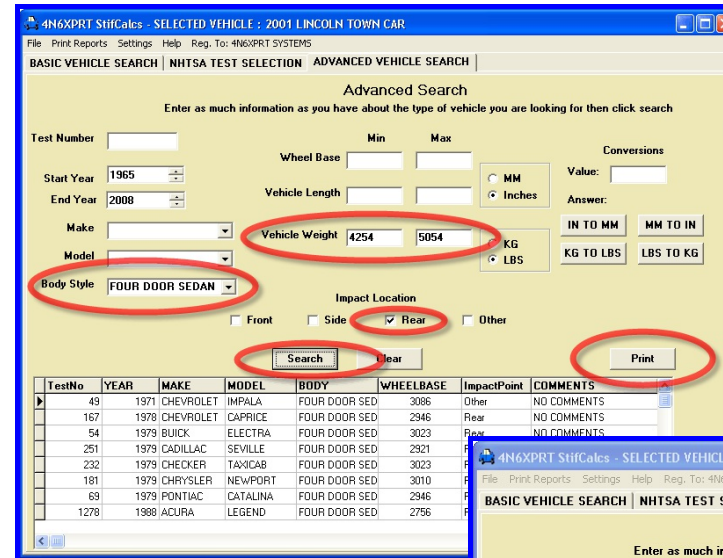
4N6XPRT StifCalcs - SELECTED VEHICLE : 2001 LINCOLN TOWN CAR

File Print Reports Settings Help Reg. To: 4N6XPRT SYSTEMS

BASIC VEHICLE SEARCH | NHTSA TEST SELECTION | ADVANCED VEHICLE SEARCH

Advanced Search

Enter as much information as you have about the type of vehicle you are looking for then click search

Test Number

Min Max

Wheel Base

Start Year 1965

End Year 2008

Vehicle Length

MM
Inches

Conversions

Value:

Answer:

IN TO MM MM TO IN

KG TO LBS LBS TO KG

Make

Model

Vehicle Weight 4254 5054

KG
LBS

Body Style FOUR DOOR SEDAN

Impact Location

Front Side Rear Other

Search Clear Print

| TestNo | YEAR | MAKE | MODEL | BODY | WHEELBASE | ImpactPoint | COMMENTS |
|---|---|---|---|---|---|---|---|
| 49 | 1971 | CHEVROLET | IMPALA | FOUR DOOR SED | 3086 | Other | NO COMMENTS |
| 167 | 1978 | CHEVROLET | CAPRICE | FOUR DOOR SED | 2946 | Rear | NO COMMENTS |
| 54 | 1979 | BUICK | ELECTRA | FOUR DOOR SED | 3023 | Rear | NO COMMENTS |
| 251 | 1979 | CADILLAC | SEVILLE | FOUR DOOR SED | 2921 | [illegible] | |
| 232 | 1979 | CHECKER | TAXICAB | FOUR DOOR SED | 3023 | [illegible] | |
| 181 | 1979 | CHRYSLER | NEWPORT | FOUR DOOR SED | 3010 | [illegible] | |
| 69 | 1979 | PONTIAC | CATALINA | FOUR DOOR SED | 2946 | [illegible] | |
| 1278 | 1988 | ACURA | LEGEND | FOUR DOOR SED | 2756 | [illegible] | |

4N6XPRT StifCalcs - SELECTED VEHICL

File Print Reports Settings Help Reg. To: 4N

BASIC VEHICLE SEARCH | NHTSA TEST S

Enter as much in